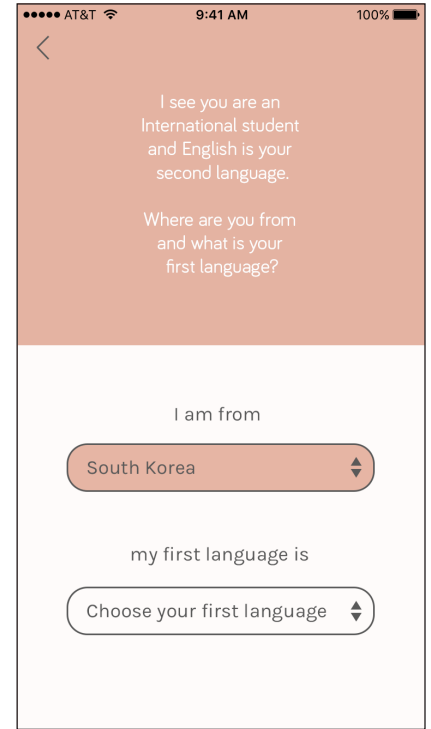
●●●●● AT&T 9:41 AM 100%

<

I see you are an International student and English is your second language.

Where are you from and what is your first language?

I am from

South Korea

my first language is

Choose your first language